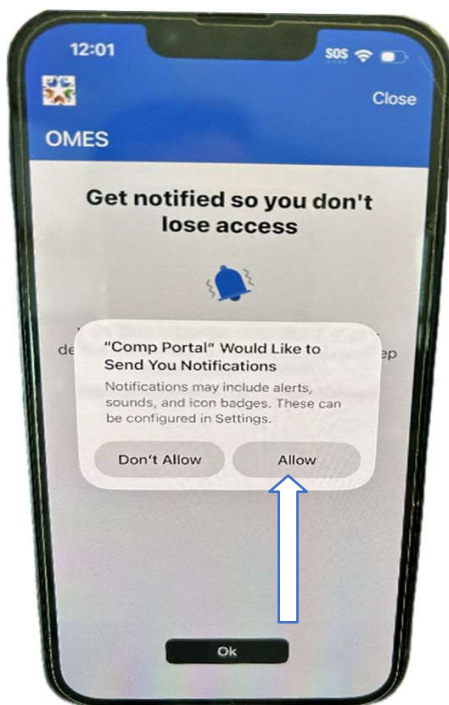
12:01

SOS

Close

OMES

Get notified so you don't lose access

de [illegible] ep

"Comp Portal" Would Like to Send You Notifications

Notifications may include alerts, sounds, and icon badges. These can be configured in Settings.

Don't Allow

Allow

Ok